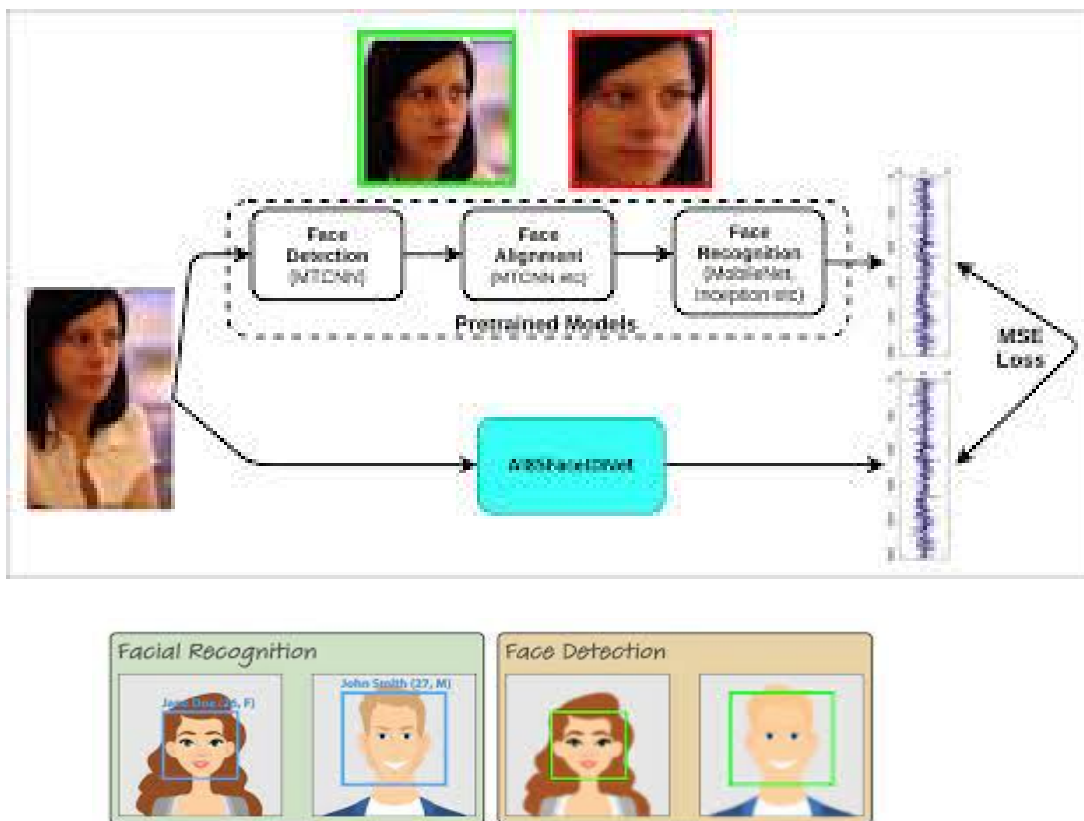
Face Detection (MTCNN)

Face Alignment (MTCNN etc)

Face Recognition (MobileNet, Inception etc)

Pretrained Models

MSE Loss

A1BSFaceIDNet

Facial Recognition

Jane Doe ([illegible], F)

John Smith (27, M)

Face Detection